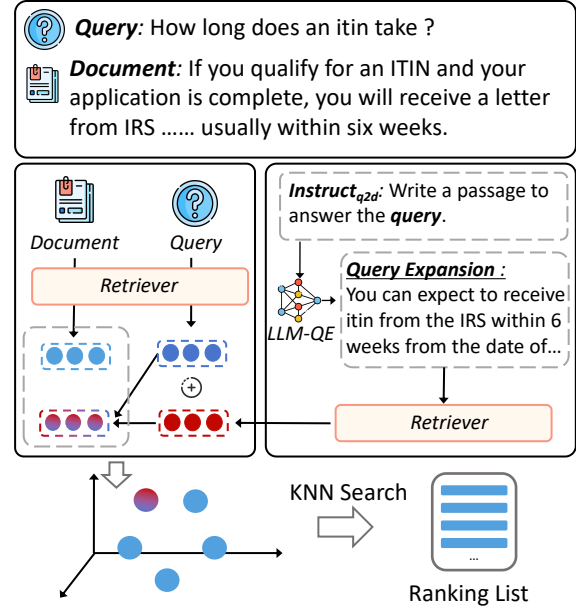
***Query***: How long does an itin take ?

***Document***: If you qualify for an ITIN and your application is complete, you will receive a letter from IRS …… usually within six weeks.

*Document*

*Query*

*Retriever*

$\oplus$

***Instruct$_{q2d}$***: Write a passage to answer the ***query***.

*LLM-QE*

***Query Expansion :*** You can expect to receive itin from the IRS within 6 weeks from the date of…

*Retriever*

KNN Search

…

Ranking List